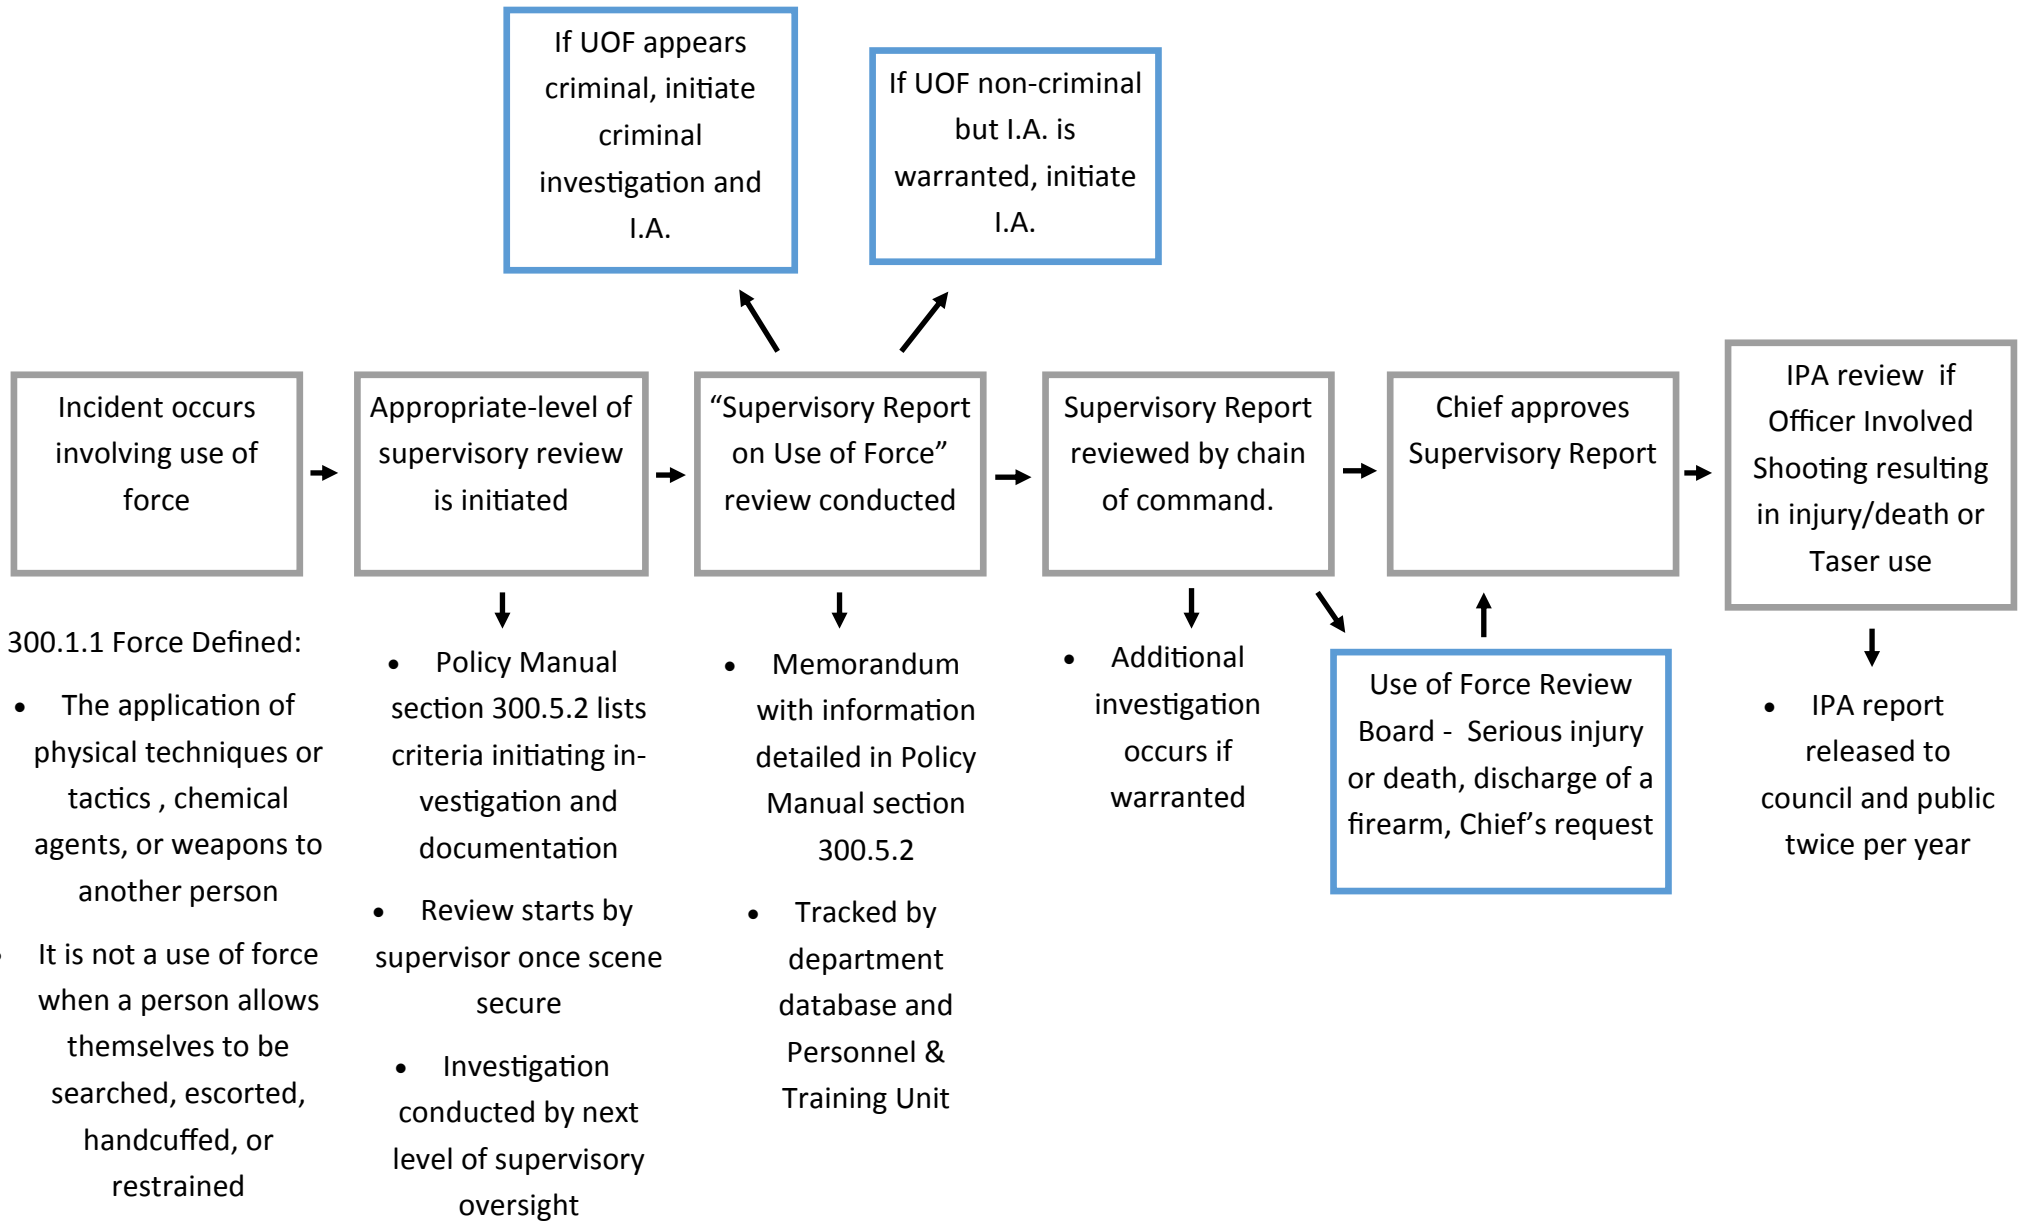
If UOF appears criminal, initiate criminal investigation and I.A.

If UOF non-criminal but I.A. is warranted, initiate I.A.

Incident occurs involving use of force

Appropriate-level of supervisory review is initiated

"Supervisory Report on Use of Force" review conducted

Supervisory Report reviewed by chain of command.

Chief approves Supervisory Report

IPA review if Officer Involved Shooting resulting in injury/death or Taser use

300.1.1 Force Defined:

- The application of physical techniques or tactics , chemical agents, or weapons to another person
- It is not a use of force when a person allows themselves to be searched, escorted, handcuffed, or restrained

- Policy Manual section 300.5.2 lists criteria initiating investigation and documentation
- Review starts by supervisor once scene secure
- Investigation conducted by next level of supervisory oversight

- Memorandum with information detailed in Policy Manual section 300.5.2
- Tracked by department database and Personnel & Training Unit

- Additional investigation occurs if warranted

Use of Force Review Board - Serious injury or death, discharge of a firearm, Chief's request

- IPA report released to council and public twice per year